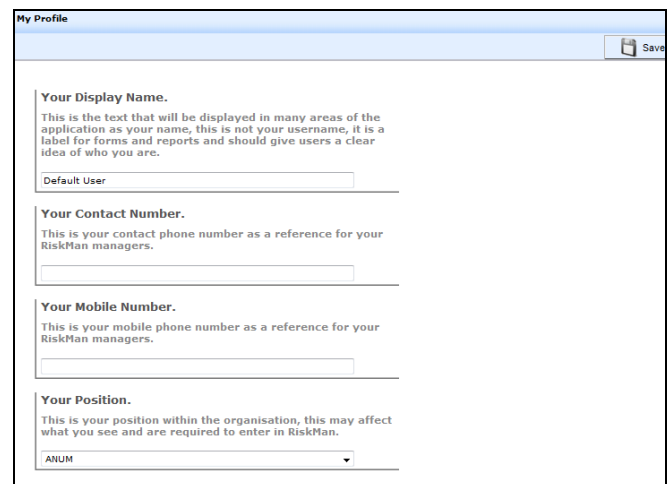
My Profile

Save

Your Display Name.

This is the text that will be displayed in many areas of the application as your name, this is not your username, it is a label for forms and reports and should give users a clear idea of who you are.

Default User

Your Contact Number.

This is your contact phone number as a reference for your RiskMan managers.

Your Mobile Number.

This is your mobile phone number as a reference for your RiskMan managers.

Your Position.

This is your position within the organisation, this may affect what you see and are required to enter in RiskMan.

ANUM